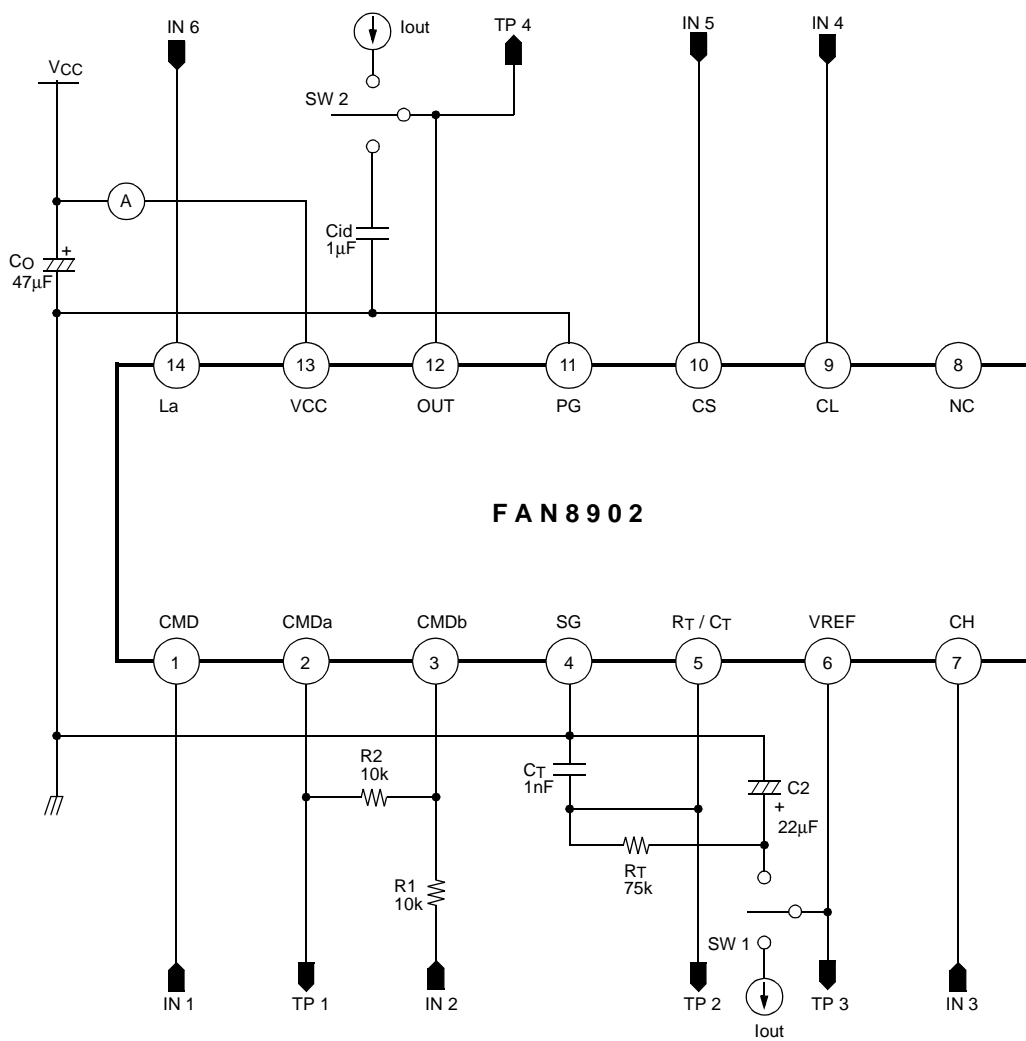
IN 6
Iout
TP 4
IN 5
IN 4
VCC
SW 2
A
Cid
1μF
CO
+
47μF
14
13
12
11
10
9
8
La
VCC
OUT
PG
CS
CL
NC

FAN8902

CMD
CMDa
CMDb
SG
$R_T$ / $C_T$
VREF
CH
1
2
3
4
5
6
7
R2
10k
$C_T$
1nF
C2
+
22μF
$R_T$
75k
R1
10k
SW 1
IN 1
TP 1
IN 2
TP 2
TP 3
IN 3
Iout